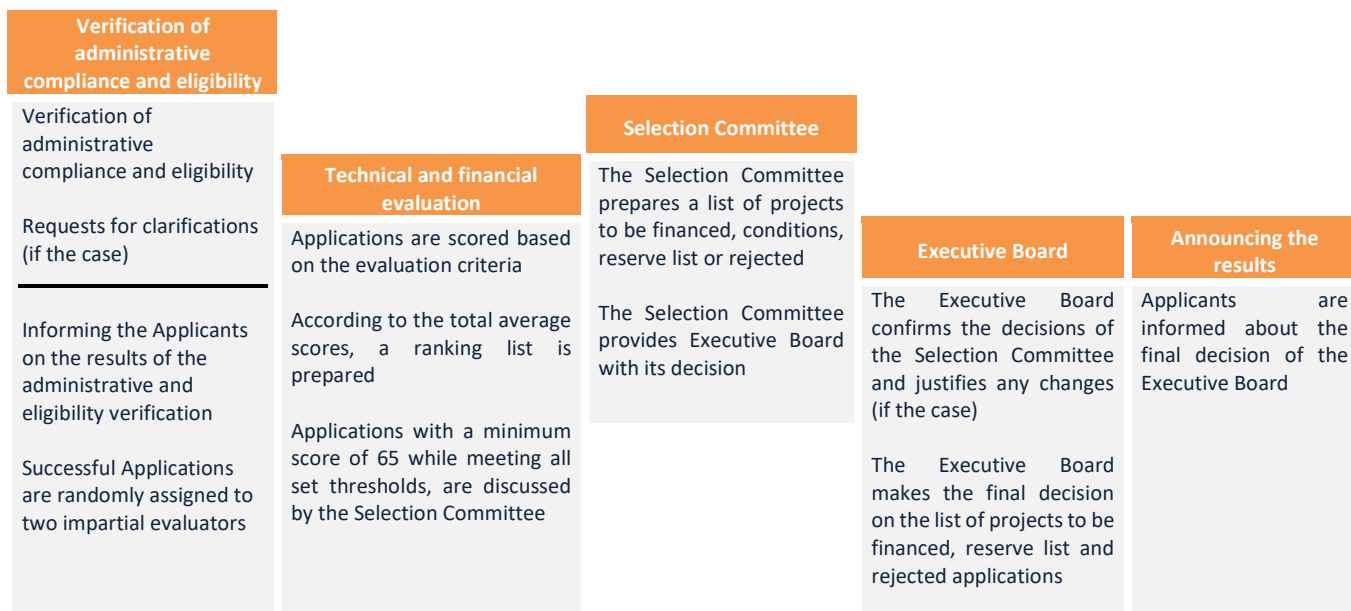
Verification of administrative compliance and eligibility

Verification of administrative compliance and eligibility

Requests for clarifications (if the case)

Informing the Applicants on the results of the administrative and eligibility verification

Successful Applications are randomly assigned to two impartial evaluators

Technical and financial evaluation

Applications are scored based on the evaluation criteria

According to the total average scores, a ranking list is prepared

Applications with a minimum score of 65 while meeting all set thresholds, are discussed by the Selection Committee

Selection Committee

The Selection Committee prepares a list of projects to be financed, conditions, reserve list or rejected

The Selection Committee provides Executive Board with its decision

Executive Board

The Executive Board confirms the decisions of the Selection Committee and justifies any changes (if the case)

The Executive Board makes the final decision on the list of projects to be financed, reserve list and rejected applications

Announcing the results

Applicants are informed about the final decision of the Executive Board